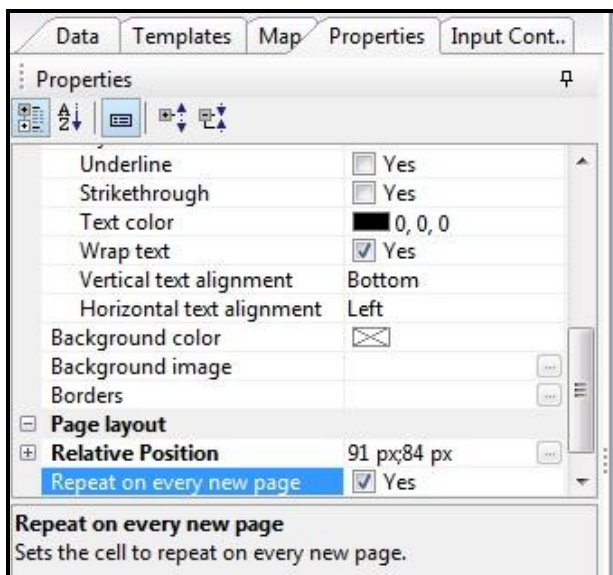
Data | Templates | Map | Properties | Input Cont..

Properties

| | |
|---|---|
| Underline | Yes |
| Strikethrough | Yes |
| Text color | 0, 0, 0 |
| Wrap text | Yes |
| Vertical text alignment | Bottom |
| Horizontal text alignment | Left |
| Background color | |
| Background image | ... |
| Borders | ... |
| Page layout | |
| Relative Position | 91 px;84 px ... |
| Repeat on every new page | Yes |

Repeat on every new page
Sets the cell to repeat on every new page.